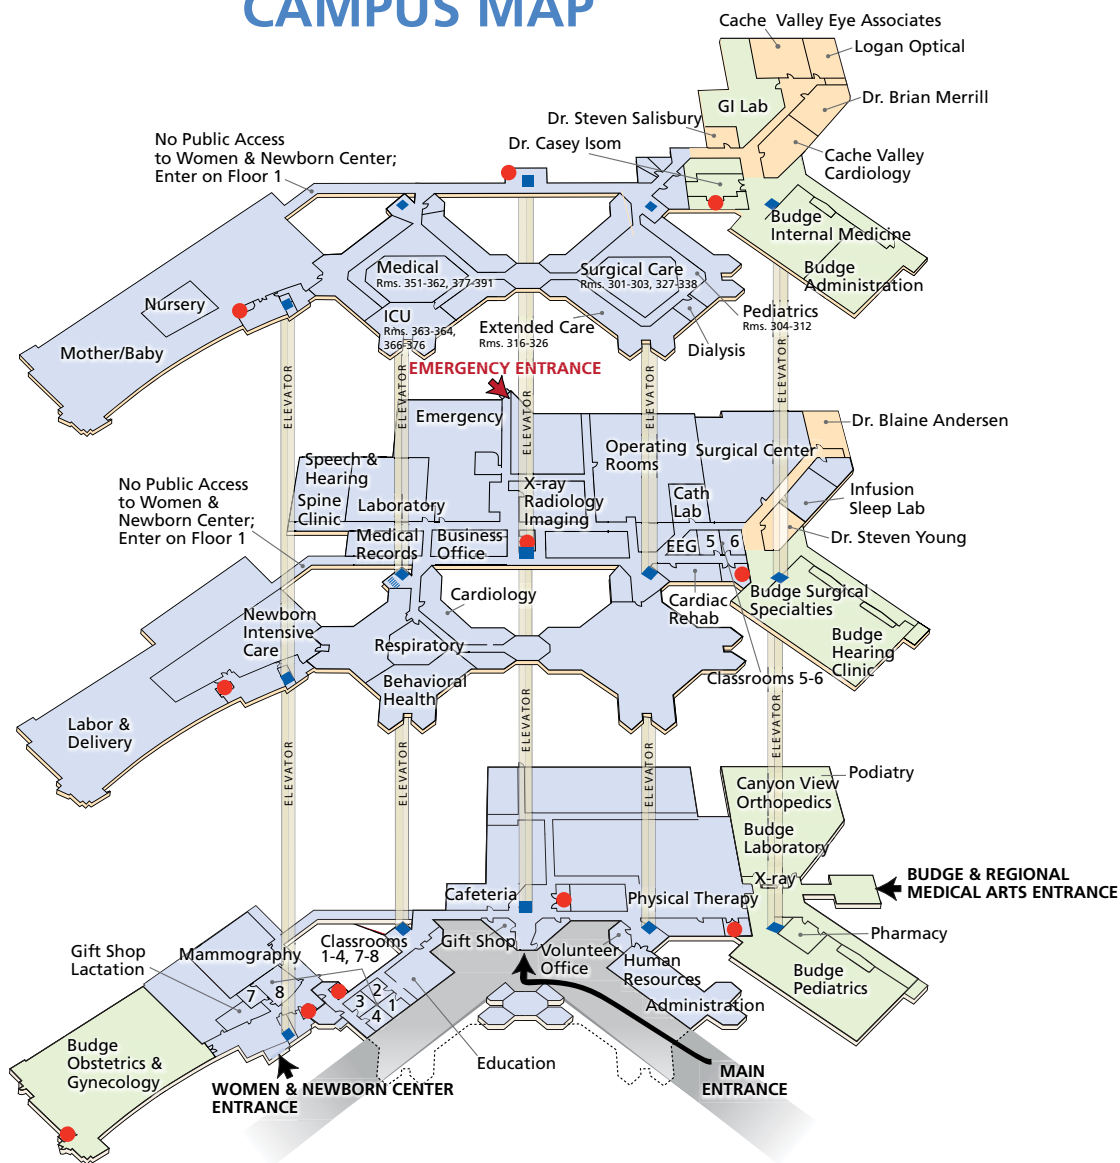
CAMPUS MAP

Cache Valley Eye Associates
Logan Optical
GI Lab
Dr. Brian Merrill
Dr. Steven Salisbury
Dr. Casey Isom
Cache Valley Cardiology
No Public Access to Women & Newborn Center; Enter on Floor 1
Budge Internal Medicine
Budge Administration
Medical Rms. 351-362, 377-391
Surgical Care Rms. 301-303, 327-338
Nursery
ICU Rms. 363-364, 366-376
Extended Care Rms. 316-326
Pediatrics Rms. 304-312
Mother/Baby
Dialysis
EMERGENCY ENTRANCE
ELEVATOR
ELEVATOR
ELEVATOR
ELEVATOR
ELEVATOR
Emergency
Dr. Blaine Andersen
Speech & Hearing
Operating Rooms
Surgical Center
Spine Clinic
Laboratory
X-ray Radiology Imaging
Infusion
Sleep Lab
No Public Access to Women & Newborn Center; Enter on Floor 1
Cath Lab
Medical Records
Business Office
EEG
5
6
Dr. Steven Young
Budge Surgical Specialties
Cardiology
Cardiac Rehab
Newborn Intensive Care
Budge Hearing Clinic
Respiratory
Classrooms 5-6
Behavioral Health
Labor & Delivery
ELEVATOR
ELEVATOR
ELEVATOR
ELEVATOR
ELEVATOR
Podiatry
Canyon View Orthopedics
Budge Laboratory
X-ray
BUDGE & REGIONAL MEDICAL ARTS ENTRANCE
Cafeteria
Physical Therapy
Pharmacy
Gift Shop Lactation
Mammography
Classrooms 1-4, 7-8
Gift Shop
Volunteer Office
Human Resources
Budge Pediatrics
7
8
3
2
1
4
Administration
Budge Obstetrics & Gynecology
Education
MAIN ENTRANCE
WOMEN & NEWBORN CENTER ENTRANCE